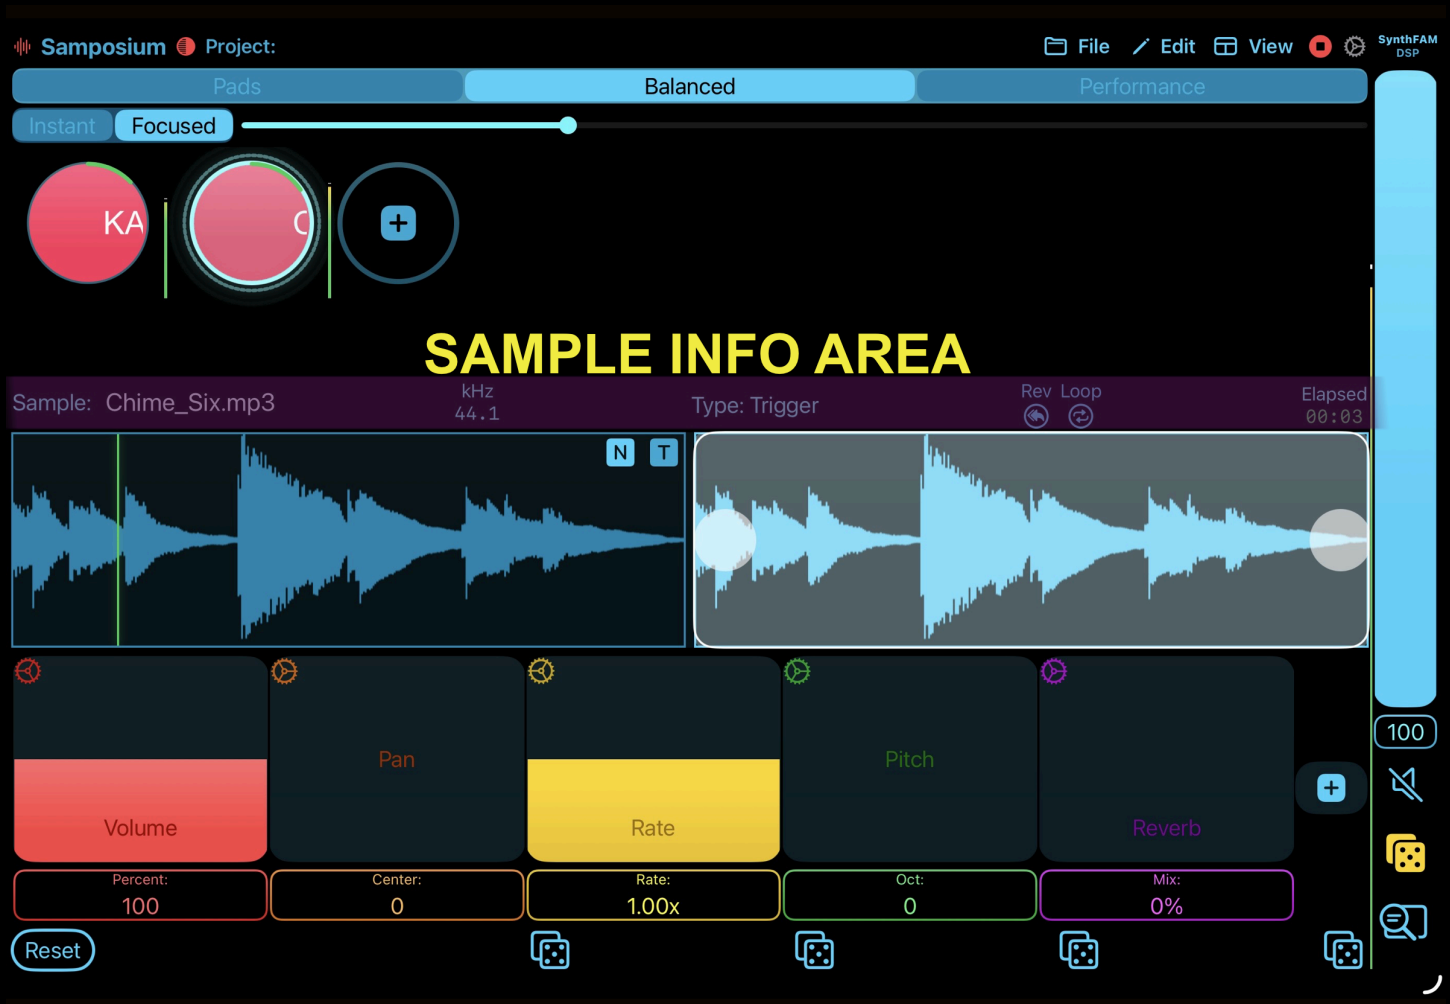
Samposium Project:

File Edit View

SynthFAM DSP

Pads Balanced Performance

Instant Focused

KA

C

SAMPLE INFO AREA

Sample: Chime_Six.mp3

kHz 44.1

Type: Trigger

Rev Loop

Elapsed 00:03

N T

Volume

Pan

Rate

Pitch

Reverb

Percent: 100

Center: 0

Rate: 1.00x

Oct: 0

Mix: 0%

Reset

100